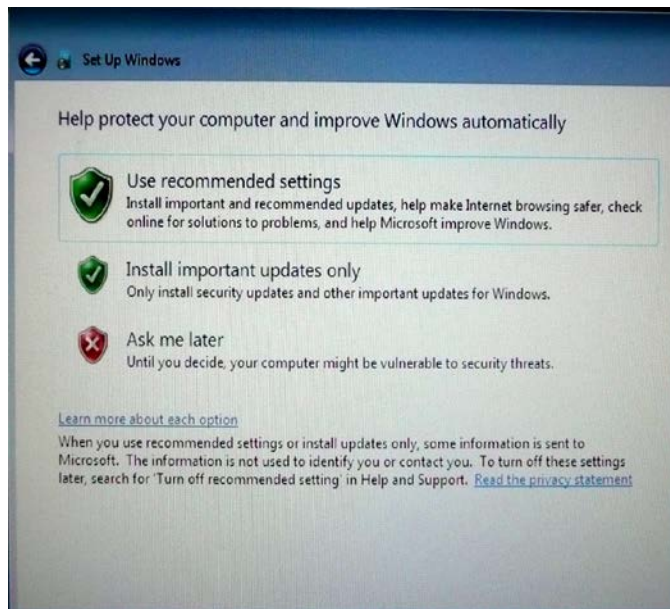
Set Up Windows

Help protect your computer and improve Windows automatically

Use recommended settings
Install important and recommended updates, help make Internet browsing safer, check online for solutions to problems, and help Microsoft improve Windows.

Install important updates only
Only install security updates and other important updates for Windows.

Ask me later
Until you decide, your computer might be vulnerable to security threats.

Learn more about each option

When you use recommended settings or install updates only, some information is sent to Microsoft. The information is not used to identify you or contact you. To turn off these settings later, search for 'Turn off recommended setting' in Help and Support. Read the privacy statement